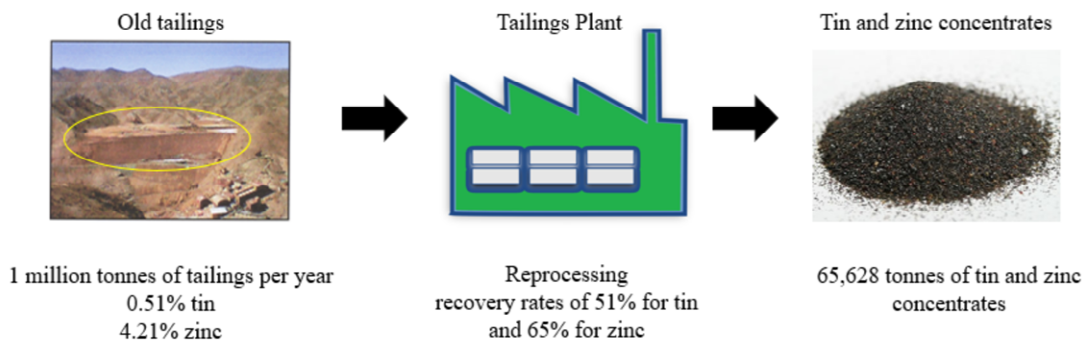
Old tailings

Tailings Plant

Tin and zinc concentrates

1 million tonnes of tailings per year
0.51% tin
4.21% zinc

Reprocessing
recovery rates of 51% for tin and 65% for zinc

65,628 tonnes of tin and zinc concentrates